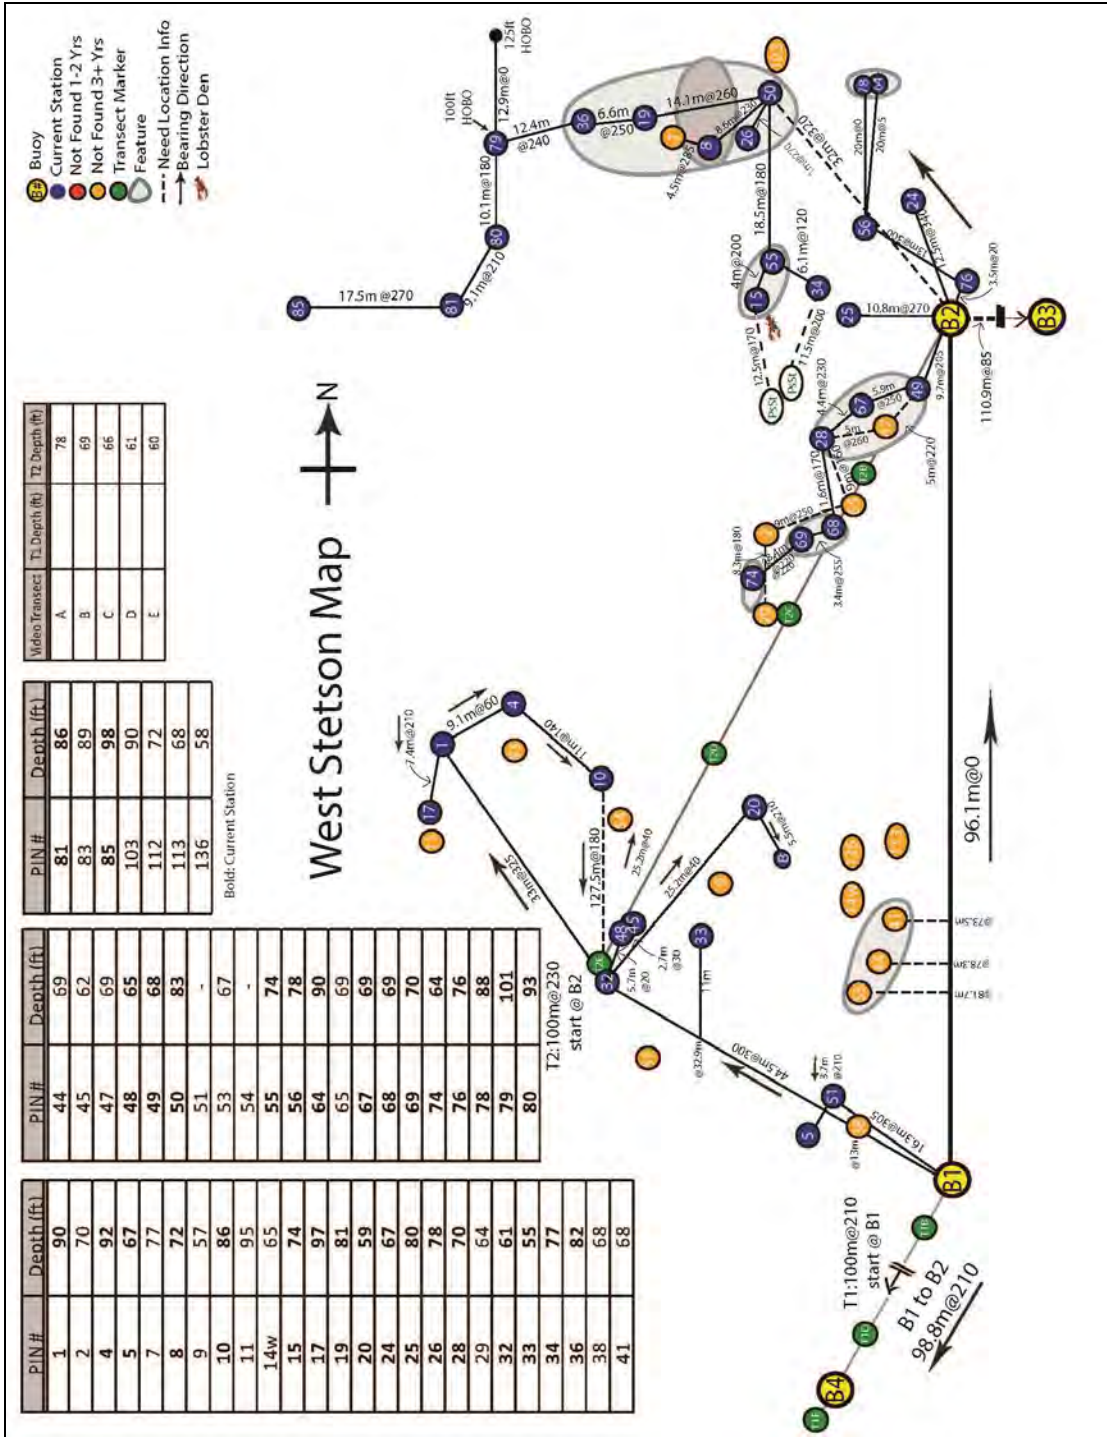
West Stetson Map

N

B# Buoy
Current Station
Not Found 1-2 Yrs
Not Found 3+ Yrs
Transect Marker
Feature
Need Location Info
Bearing Direction
Lobster Den

| PIN # | Depth (ft) |
|---|---|
| 1 | 90 |
| 2 | 70 |
| 4 | 92 |
| 5 | 67 |
| 7 | 77 |
| 8 | 72 |
| 9 | 57 |
| 10 | 86 |
| 11 | 95 |
| 14w | 65 |
| 15 | 74 |
| 17 | 97 |
| 19 | 81 |
| 20 | 59 |
| 24 | 67 |
| 25 | 80 |
| 26 | 78 |
| 28 | 70 |
| 29 | 64 |
| 32 | 61 |
| 33 | 55 |
| 34 | 77 |
| 36 | 82 |
| 38 | 68 |
| 41 | 68 |

| PIN # | Depth (ft) |
|---|---|
| 44 | 69 |
| 45 | 62 |
| 47 | 69 |
| 48 | 65 |
| 49 | 68 |
| 50 | 83 |
| 51 | - |
| 53 | 67 |
| 54 | - |
| 55 | 74 |
| 56 | 78 |
| 64 | 90 |
| 65 | 69 |
| 67 | 69 |
| 68 | 69 |
| 69 | 70 |
| 74 | 64 |
| 76 | 76 |
| 78 | 88 |
| 79 | 101 |
| 80 | 93 |

| PIN # | Depth (ft) |
|---|---|
| 81 | 86 |
| 83 | 89 |
| 85 | 98 |
| 103 | 90 |
| 112 | 72 |
| 113 | 68 |
| 136 | 58 |

Bold: Current Station

| Video Transect | T1 Depth (ft) | T2 Depth (ft) |
|---|---|---|
| A | | 78 |
| B | | 69 |
| C | | 66 |
| D | | 61 |
| E | | 60 |

T2:100m@230 start @ B2

T1:100m@210 start @ B1

B1 to B2 98.8m@210

96.1m@0

110.9m@85

B1 B2 B3 B4

17.5m @270
9.1m@210
10.1m@180
12.4m @240
100ft HOBO
12.9m@0
125ft HOBO
6.6m @250
14.1m@260
8.6m@230
4.5m@285
18.5m@180
32m@220
4m@200
6.1m@120
12.5m@170
11.5m@200
10.8m@270
20m@0
20m@5
12.5m@300
3.5m@20
4.4m@230
5.9m @250
5m @260
9.7m@265
5m@220
11.6m@170
9m@250
8.3m@180
3.4m@255
7.4m@210
9.1m@60
11m@140
127.5m@180
33m@325
25.2m@40
25.2m@40
5.5m@210
5.7m @20
2.7m @30
11m
@32.9m
44.5m@300
3.7m @210
16.3m@305
@13m
@73.5m
@78.8m
@81.7m